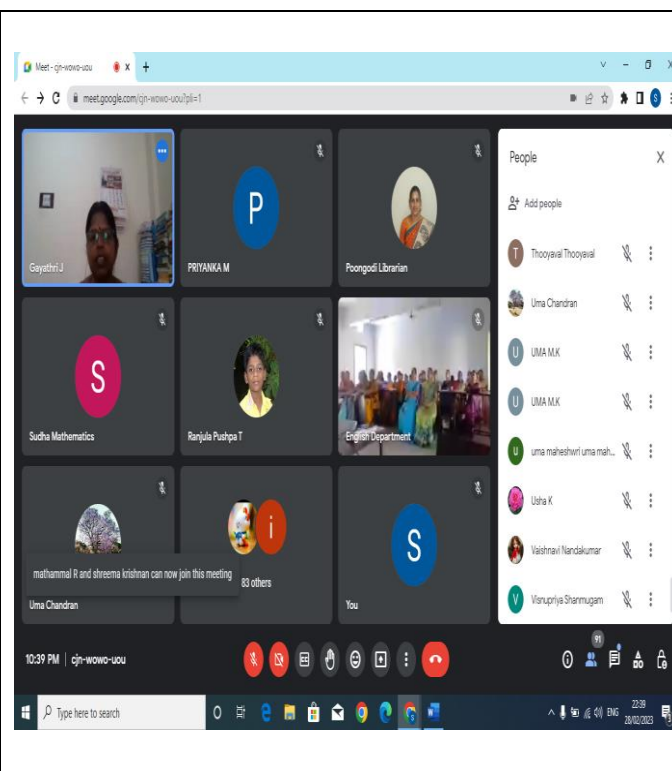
Meet - cjn-wowo-uou

meet.google.com/cjn-wowo-uou?pli=1

Gayathri J

P
PRIYANKA M

Poongodi Librarian

S
Sudha Mathematics

Ranjula Pushpa T

English Department

mathammal R and shreema krishnan can now join this meeting

Uma Chandran

i
83 others

S
You

People

Add people

T Thooyaval Thooyaval

Uma Chandran

U UMA M.K

U UMA M.K

u uma maheshwri uma mah...

Usha K

Vaishnavi Nandakumar

V Visnupriya Shanmugam

10:39 PM | cjn-wowo-uou

91

Type here to search

ENG 22:39 28/02/2023